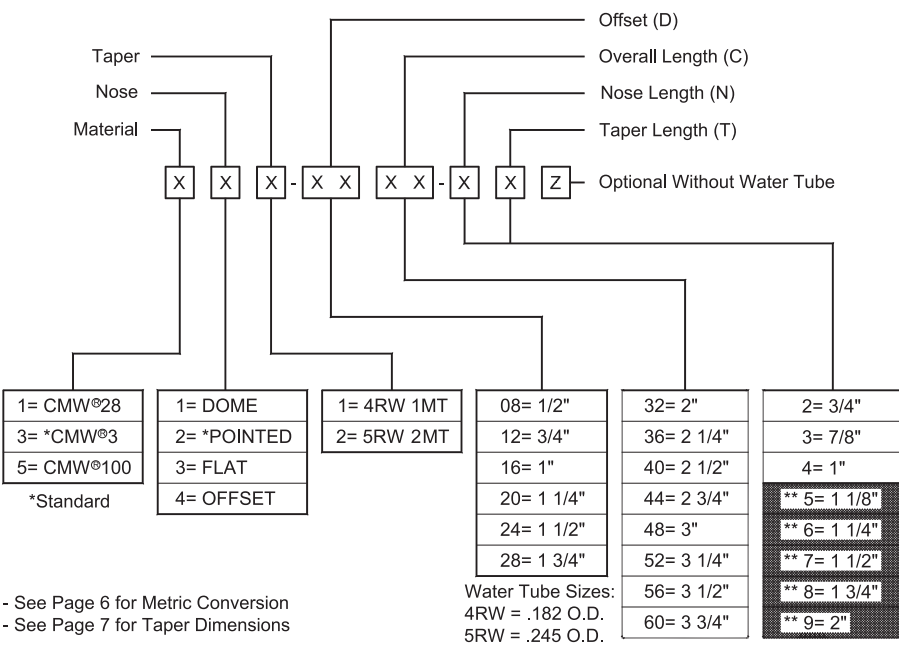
Offset (D)

Taper

Overall Length (C)

Nose

Nose Length (N)

Material

Taper Length (T)

X X X - X X X X - X X Z Optional Without Water Tube

| 1= CMW®28 |
|---|
| 3= *CMW®3 |
| 5= CMW®100 |

*Standard

| 1= DOME |
|---|
| 2= *POINTED |
| 3= FLAT |
| 4= OFFSET |

| 1= 4RW 1MT |
|---|
| 2= 5RW 2MT |

| 08= 1/2" |
|---|
| 12= 3/4" |
| 16= 1" |
| 20= 1 1/4" |
| 24= 1 1/2" |
| 28= 1 3/4" |

| 32= 2" |
|---|
| 36= 2 1/4" |
| 40= 2 1/2" |
| 44= 2 3/4" |
| 48= 3" |
| 52= 3 1/4" |
| 56= 3 1/2" |
| 60= 3 3/4" |

| 2= 3/4" |
|---|
| 3= 7/8" |
| 4= 1" |
| ** 5= 1 1/8" |
| ** 6= 1 1/4" |
| ** 7= 1 1/2" |
| ** 8= 1 3/4" |
| ** 9= 2" |

Water Tube Sizes:
4RW = .182 O.D.
5RW = .245 O.D.

- See Page 6 for Metric Conversion
- See Page 7 for Taper Dimensions